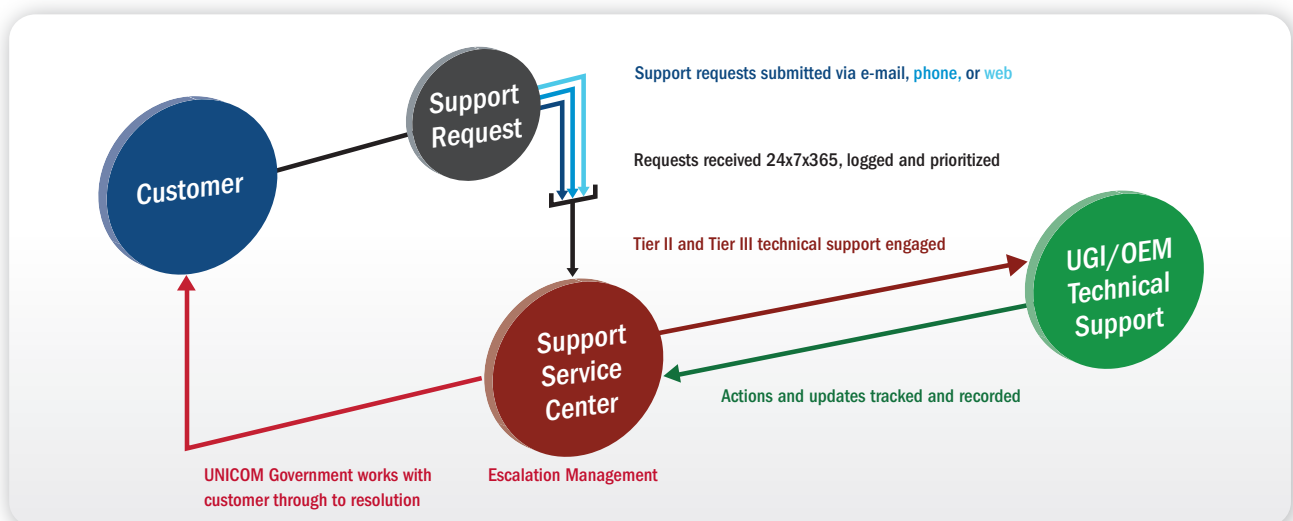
Support Request

Support requests submitted via e-mail, phone, or web

Customer

Requests received 24x7x365, logged and prioritized

Tier II and Tier III technical support engaged

UGI/OEM Technical Support

Support Service Center

Actions and updates tracked and recorded

UNICOM Government works with customer through to resolution

Escalation Management